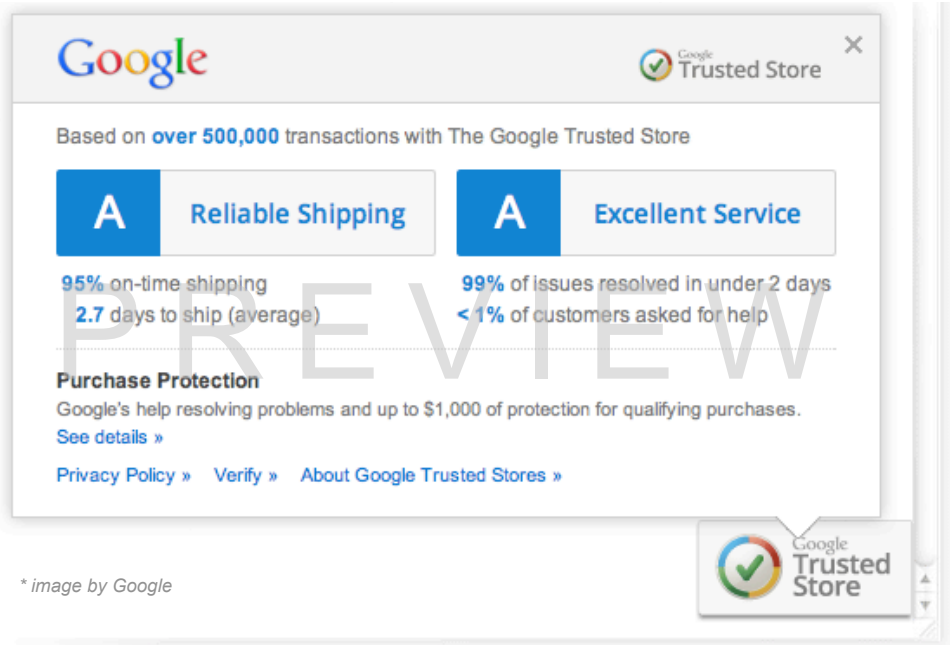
Google

Google Trusted Store

×

Based on over 500,000 transactions with The Google Trusted Store

| A | Reliable Shipping |
|---|---|

| A | Excellent Service |
|---|---|

95% on-time shipping
2.7 days to ship (average)

99% of issues resolved in under 2 days
< 1% of customers asked for help

PREVIEW

Purchase Protection
Google's help resolving problems and up to $1,000 of protection for qualifying purchases.
See details »

Privacy Policy » Verify » About Google Trusted Stores »

* image by Google

Google Trusted Store